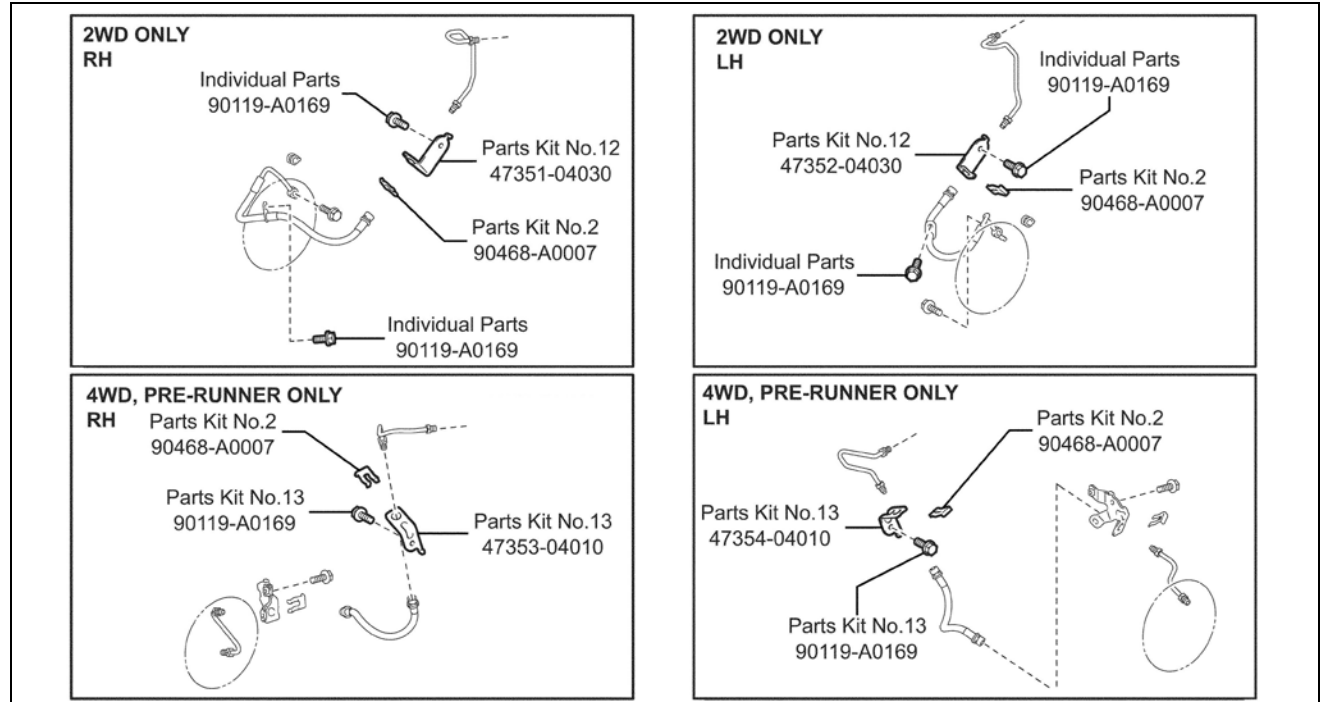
2WD ONLY
RH

Individual Parts
90119-A0169

Parts Kit No.12
47351-04030

Parts Kit No.2
90468-A0007

Individual Parts
90119-A0169

2WD ONLY
LH

Individual Parts
90119-A0169

Parts Kit No.12
47352-04030

Parts Kit No.2
90468-A0007

Individual Parts
90119-A0169

4WD, PRE-RUNNER ONLY
RH

Parts Kit No.2
90468-A0007

Parts Kit No.13
90119-A0169

Parts Kit No.13
47353-04010

4WD, PRE-RUNNER ONLY
LH

Parts Kit No.2
90468-A0007

Parts Kit No.13
47354-04010

Parts Kit No.13
90119-A0169